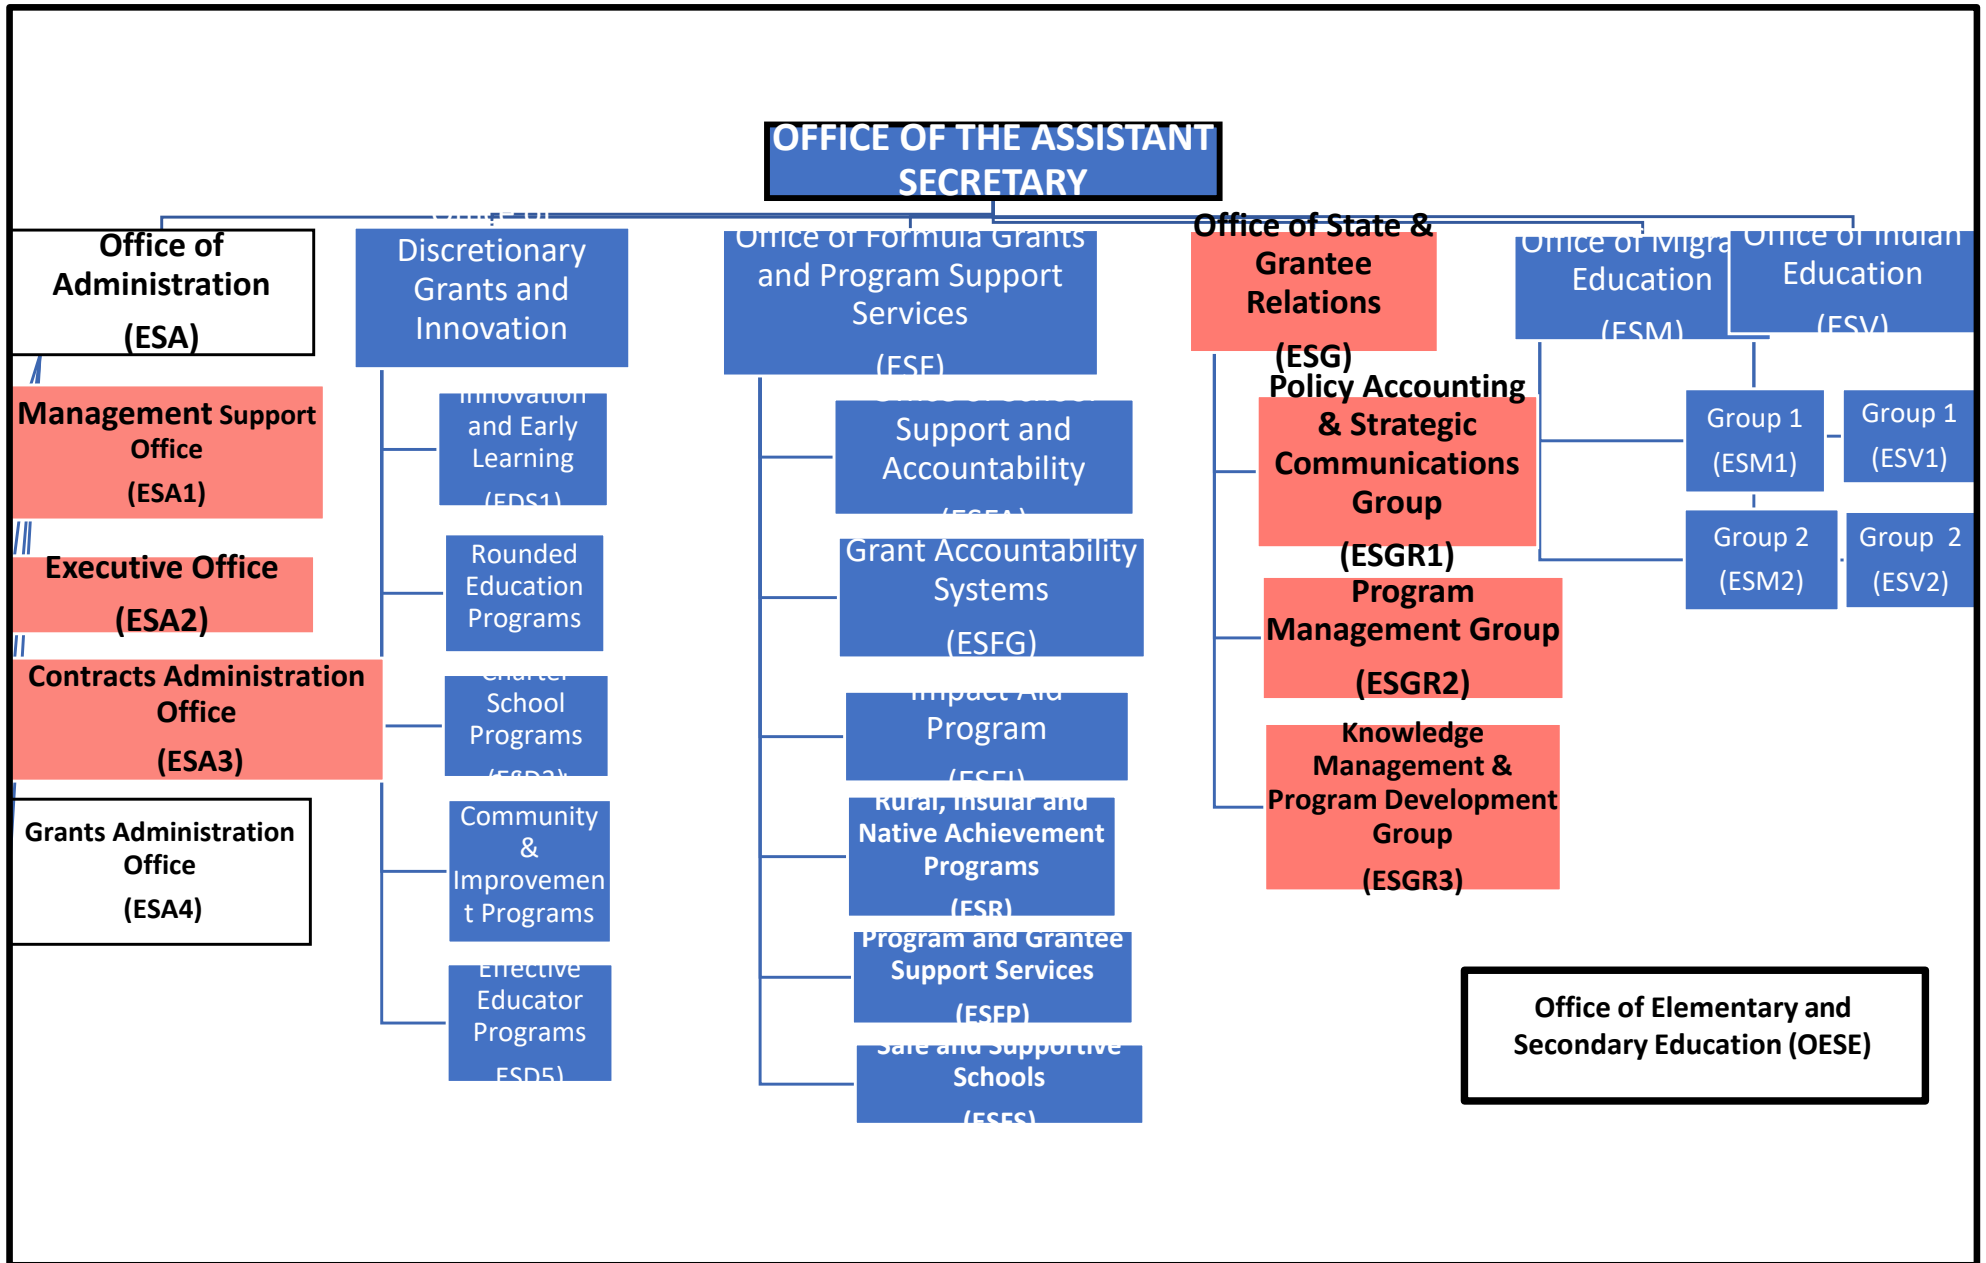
OFFICE OF THE ASSISTANT SECRETARY

Office of Administration
(ESA)

Management Support Office
(ESA1)

Executive Office
(ESA2)

Contracts Administration Office
(ESA3)

Grants Administration Office
(ESA4)

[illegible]
Discretionary Grants and Innovation

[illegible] and Early Learning
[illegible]

Rounded Education Programs

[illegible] School Programs
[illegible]

Community & Improvement Programs

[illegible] Educator Programs
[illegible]

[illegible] of Formula Grants and Program Support Services
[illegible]

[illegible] Support and Accountability
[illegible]

Grant Accountability Systems
(ESFG)

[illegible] Program
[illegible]

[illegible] Native Achievement Programs
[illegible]

Program and Grantee Support Services
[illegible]

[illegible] Schools
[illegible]

Office of State & Grantee Relations
(ESG)

Policy Accounting & Strategic Communications Group
(ESGR1)

Program Management Group
(ESGR2)

Knowledge Management & Program Development Group
(ESGR3)

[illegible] Education
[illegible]

Group 1
(ESM1)

Group 2
(ESM2)

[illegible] Education
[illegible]

Group 1
(ESV1)

Group 2
(ESV2)

Office of Elementary and Secondary Education (OESE)